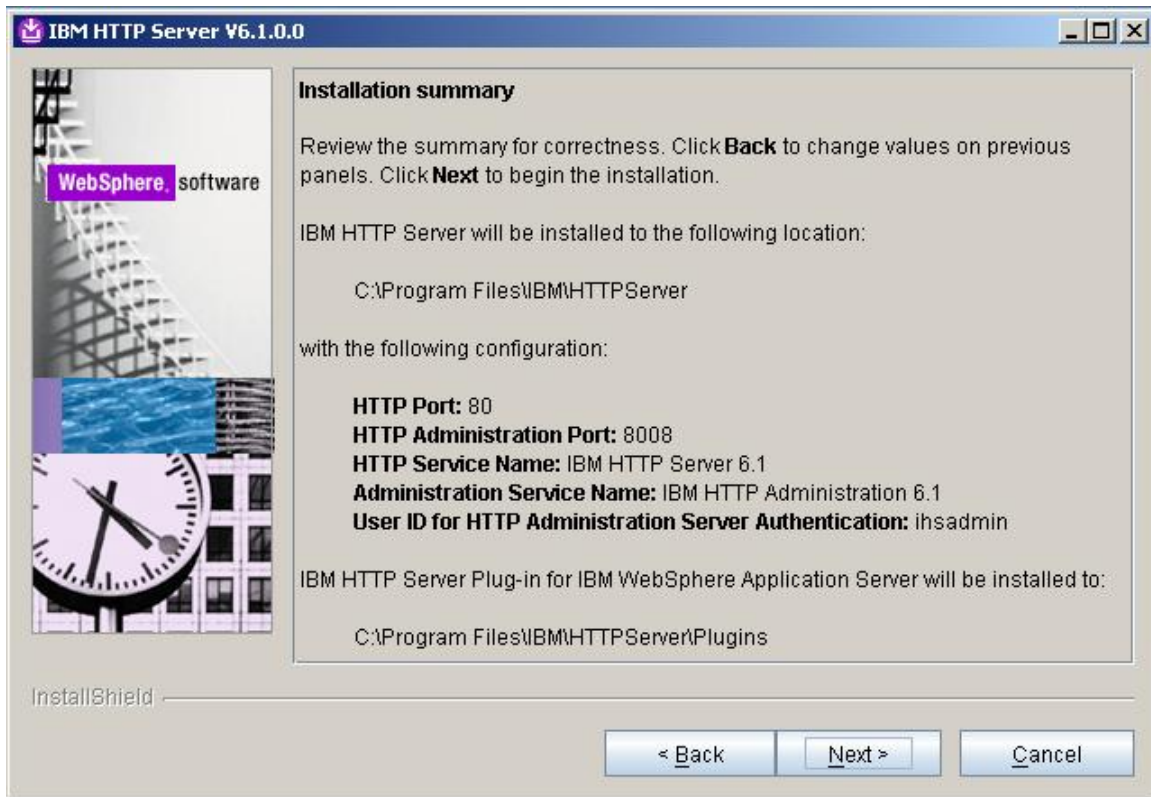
IBM HTTP Server V6.1.0.0

WebSphere. software

Installation summary

Review the summary for correctness. Click **Back** to change values on previous panels. Click **Next** to begin the installation.

IBM HTTP Server will be installed to the following location:

C:\Program Files\IBM\HTTPServer

with the following configuration:

**HTTP Port:** 80
**HTTP Administration Port:** 8008
**HTTP Service Name:** IBM HTTP Server 6.1
**Administration Service Name:** IBM HTTP Administration 6.1
**User ID for HTTP Administration Server Authentication:** ihsadmin

IBM HTTP Server Plug-in for IBM WebSphere Application Server will be installed to:

C:\Program Files\IBM\HTTPServer\Plugins

InstallShield

< Back | Next > | Cancel